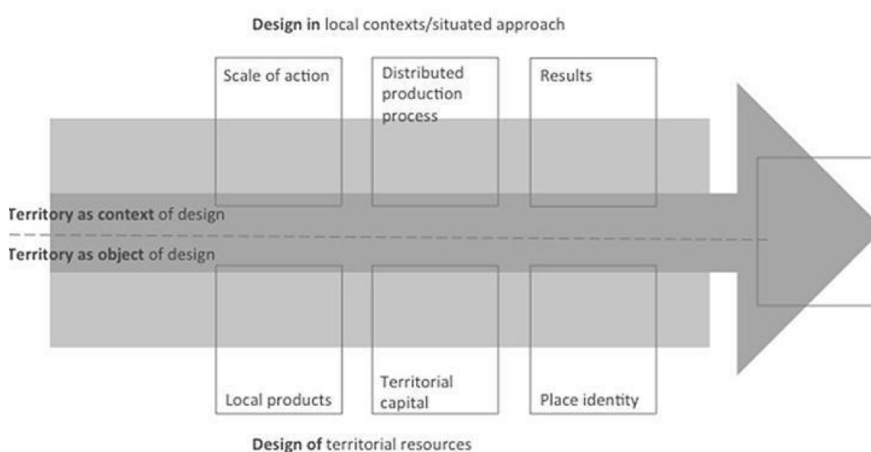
**Design in** local contexts/situated approach

Scale of action

Distributed production process

Results

Territory as context of design

Territory as object of design

Local products

Territorial capital

Place identity

**Design of** territorial resources